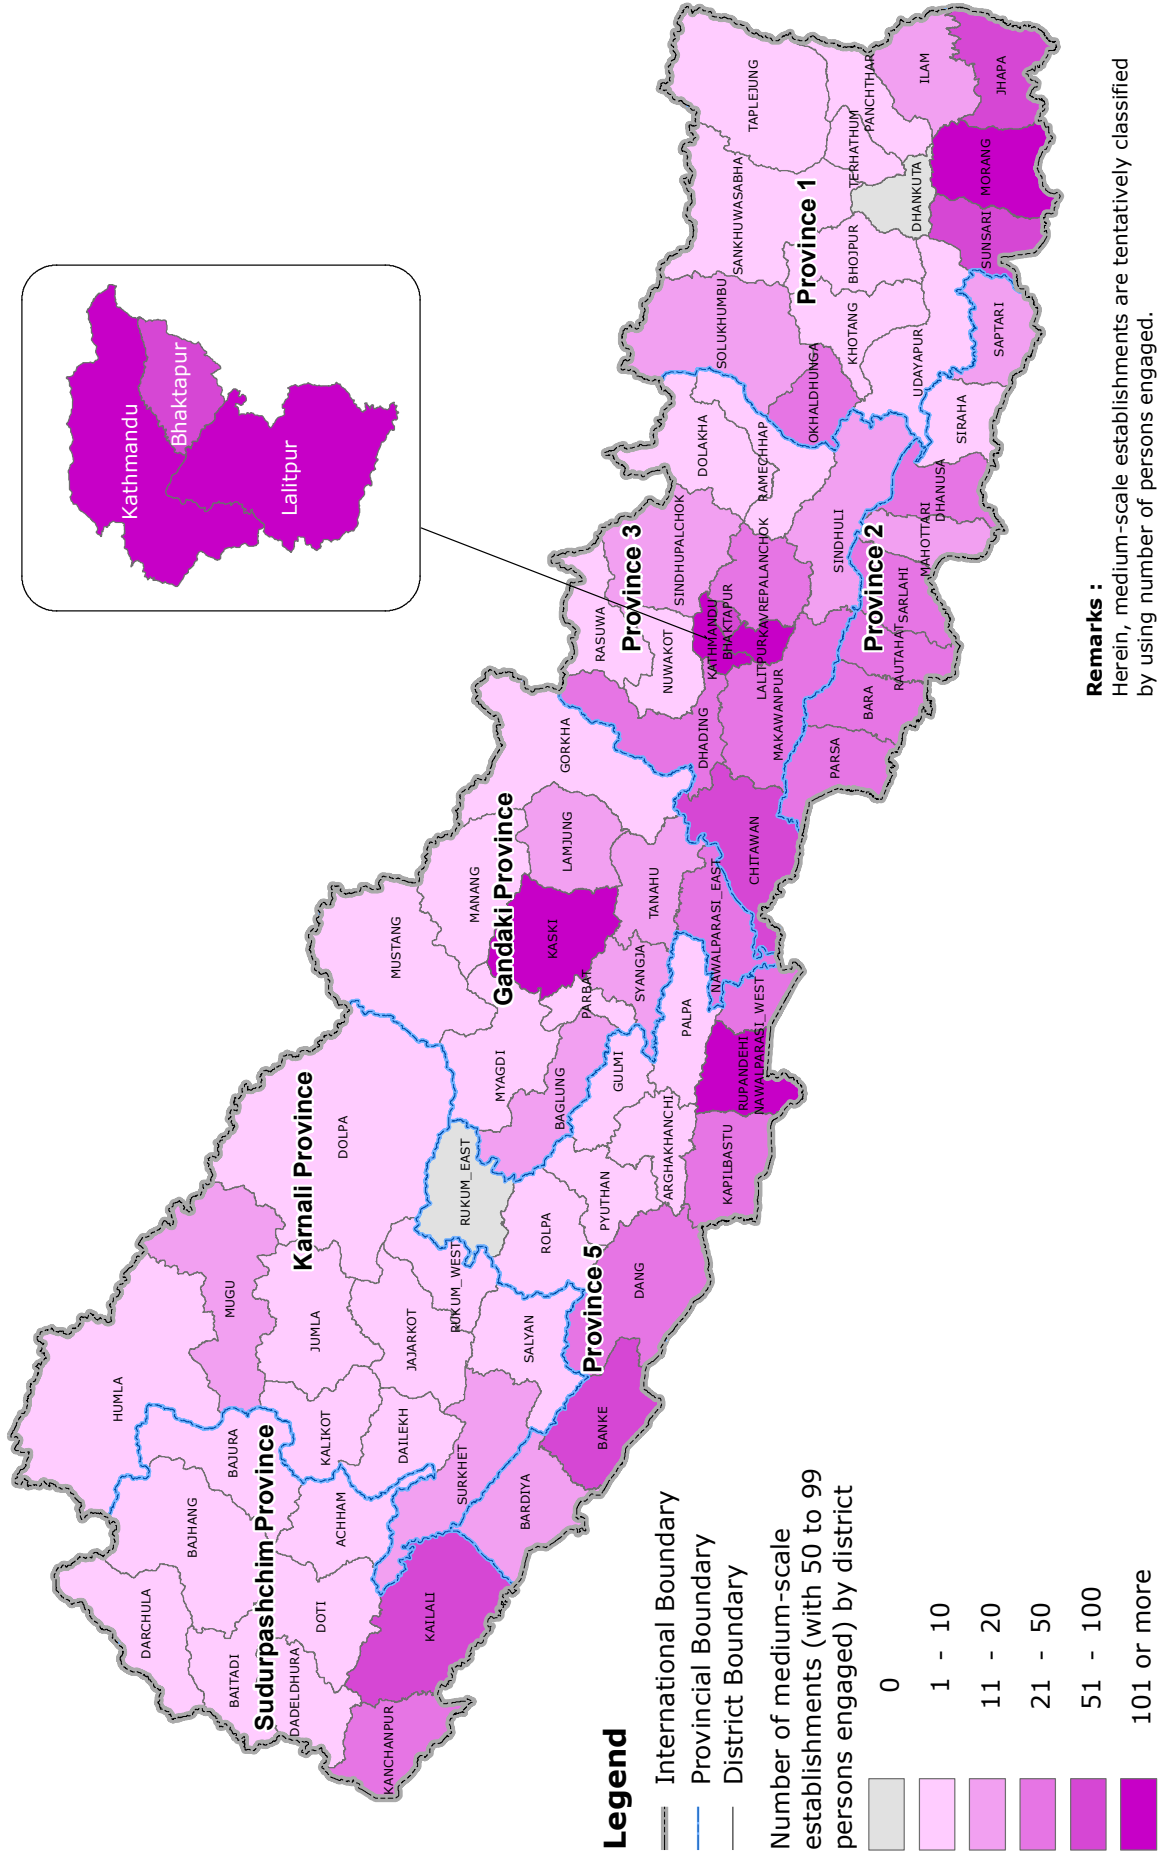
Kathmandu
Bhaktapur
Lalitpur

Province 1
Province 2
Province 3
Gandaki Province
Karnali Province
Province 5
Sudurpashchim Province

TAPLEJUNG
PANCHTHAR
ILAM
JHAPA
TERHATHUM
DHANKUTA
MORANG
SANKHUWASABHA
BHOJPUR
SUNSARI
SOLUKHUMBU
KHOTANG
UDAYAPUR
SAPTARI
OKHALDHUNGA
SIRAHA
DOLAKHA
RAMECHHAP
DHANUSA
MAHOTTARI
SINDHULI
SARLAHI
SINDHUPALCHOK
KAVREPALANCHOK
RASUWA
NUWAKOT
KATHMANDU
BHAKTAPUR
LALITPUR
RAUTAHAT
BARA
MAKAWANPUR
PARSA
DHADING
GORKHA
CHITAWAN
LAMJUNG
TANAHU
MANANG
KASKI
NAWALPARASI_EAST
MUSTANG
SYANGJA
PARBAT
NAWALPARASI_WEST
PALPA
MYAGDI
GULMI
RUPANDEHI
BAGLUNG
ARGHAKHANCHI
KAPILBASTU
DOLPA
RUKUM_EAST
PYUTHAN
ROLPA
RUKUM_WEST
DANG
MUGU
JUMLA
JAJARKOT
SALYAN
HUMLA
KALIKOT
DAILEKH
BAJURA
BANKE
SURKHET
BAJHANG
ACHHAM
BARDIYA
DARCHULA
DOTI
KAILALI
BAITADI
DADELDHURA
KANCHANPUR

Legend
International Boundary
Provincial Boundary
District Boundary
Number of medium-scale establishments (with 50 to 99 persons engaged) by district
0
1 - 10
11 - 20
21 - 50
51 - 100
101 or more

Remarks :
Herein, medium-scale establishments are tentatively classified by using number of persons engaged.